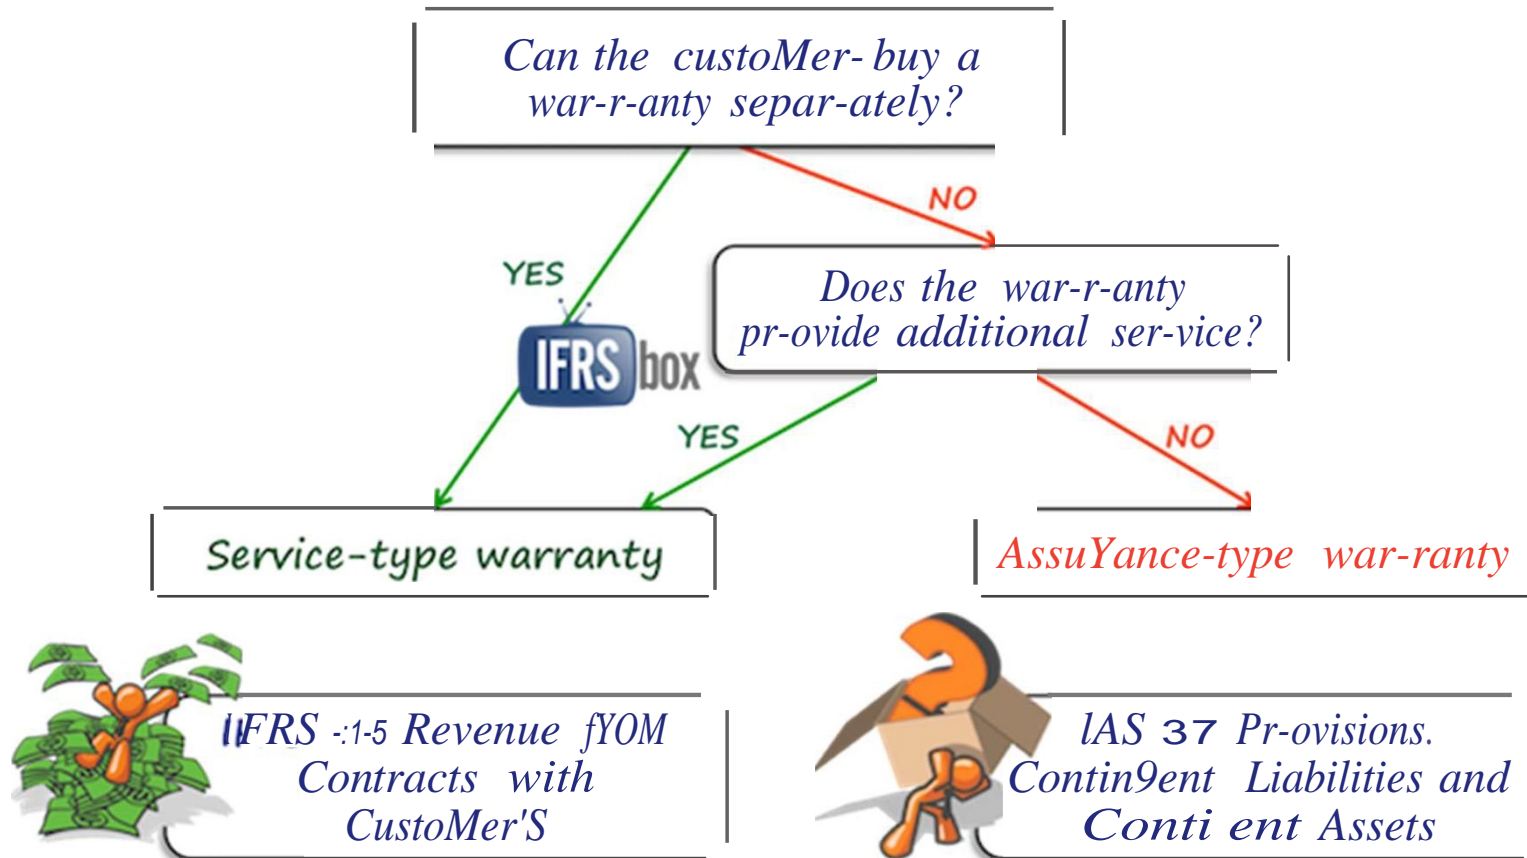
Can the custoMer- buy a war-r-anty separ-ately?

NO

YES

Does the war-r-anty pr-ovide additional ser-vice?

IFRS box

YES

NO

Service-type warranty

AssuYance-type war-ranty

IIFRS -:1-5 Revenue fYOM Contracts with CustoMer'S

lAS 37 Pr-ovisions. Contin9ent Liabilities and Conti ent Assets